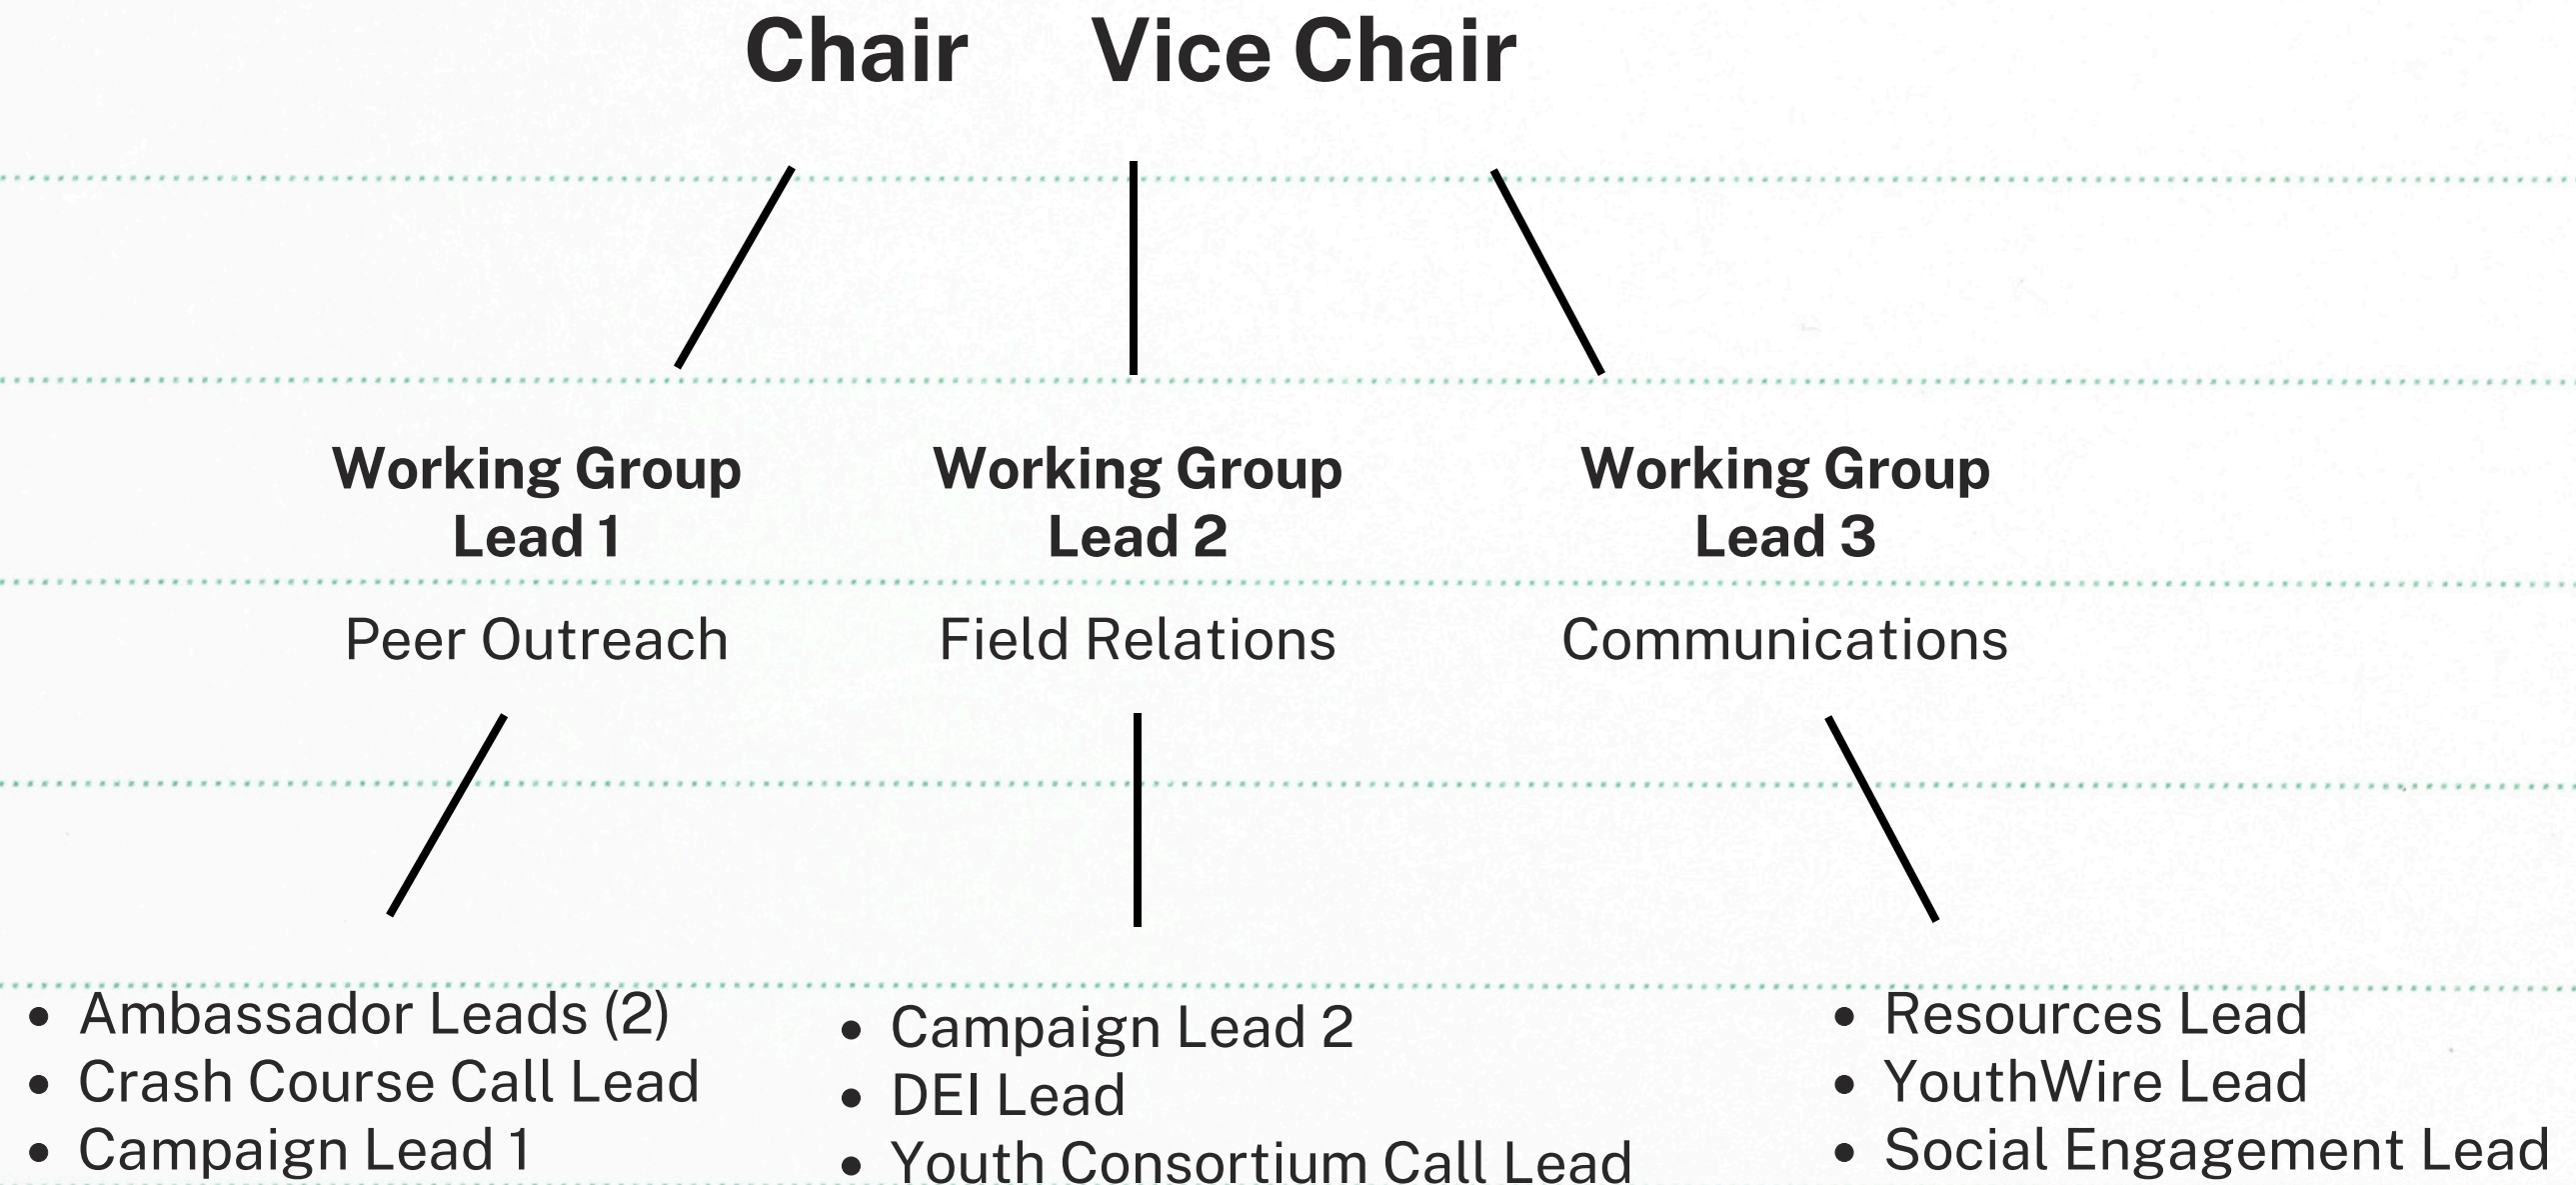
Chair Vice Chair

Working Group Lead 1

Peer Outreach

Working Group Lead 2

Field Relations

Working Group Lead 3

Communications

- Ambassador Leads (2)
- Crash Course Call Lead
- Campaign Lead 1

- Campaign Lead 2
- DEI Lead
- Youth Consortium Call Lead

- Resources Lead
- YouthWire Lead
- Social Engagement Lead